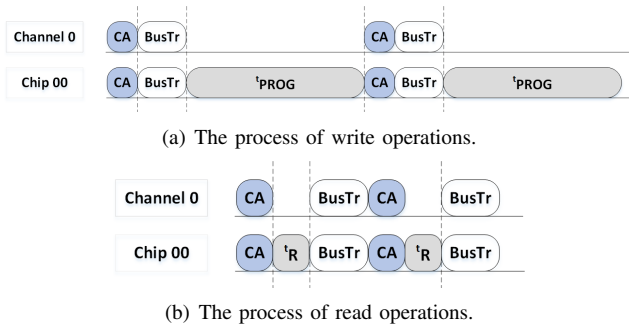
Channel 0 CA BusTr CA BusTr

Chip 00 CA BusTr $^{t}$PROG CA BusTr $^{t}$PROG

(a) The process of write operations.

Channel 0 CA BusTr CA BusTr

Chip 00 CA $^{t}$R BusTr CA $^{t}$R BusTr

(b) The process of read operations.